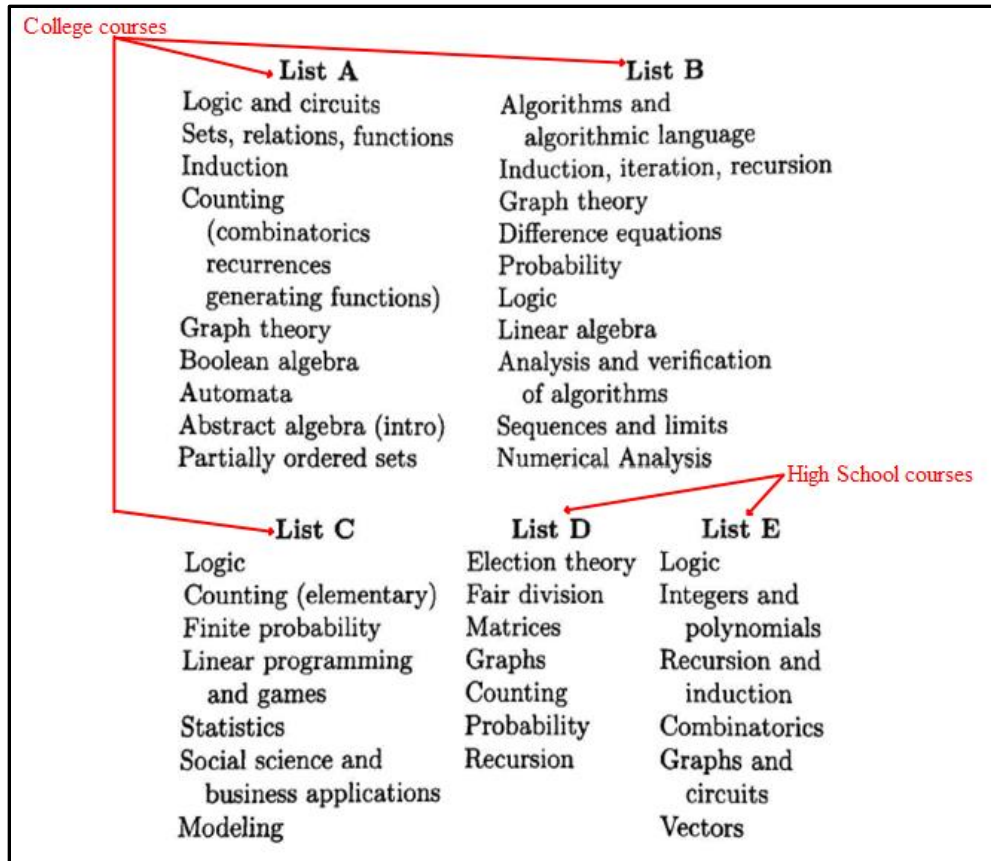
College courses

List A
Logic and circuits
Sets, relations, functions
Induction
Counting (combinatorics recurrences generating functions)
Graph theory
Boolean algebra
Automata
Abstract algebra (intro)
Partially ordered sets

List B
Algorithms and algorithmic language
Induction, iteration, recursion
Graph theory
Difference equations
Probability
Logic
Linear algebra
Analysis and verification of algorithms
Sequences and limits
Numerical Analysis

High School courses

List C
Logic
Counting (elementary)
Finite probability
Linear programming and games
Statistics
Social science and business applications
Modeling

List D
Election theory
Fair division
Matrices
Graphs
Counting
Probability
Recursion

List E
Logic
Integers and polynomials
Recursion and induction
Combinatorics
Graphs and circuits
Vectors